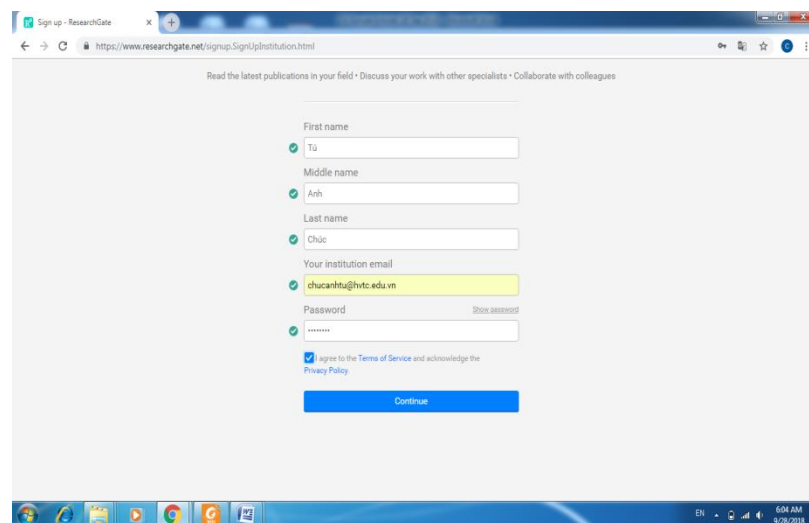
Sign up - ResearchGate

https://www.researchgate.net/signup.SignUpInstitution.html

Read the latest publications in your field • Discuss your work with other specialists • Collaborate with colleagues

First name

Tú

Middle name

Anh

Last name

Chúc

Your institution email

chucanhtu@hvtc.edu.vn

Password

Show password

••••••••

I agree to the Terms of Service and acknowledge the Privacy Policy.

Continue

EN

6:04 AM
9/28/2018